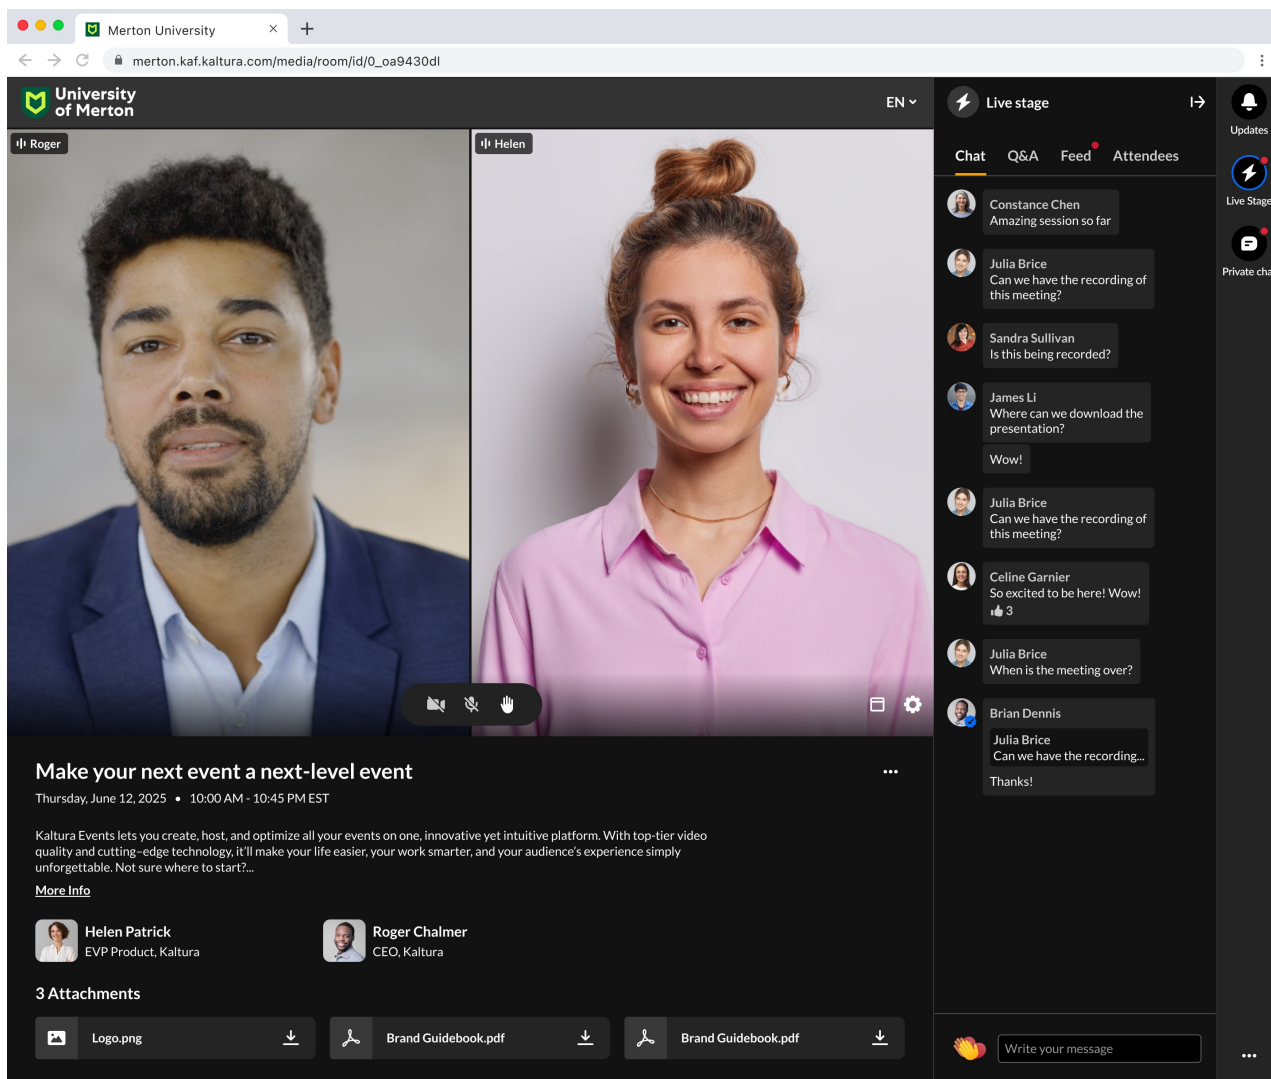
Merton University

merton.kaf.kaltura.com/media/room/id/0_oa9430dl

University of Merton

EN

Roger

Helen

Live stage

Updates

Live Stage

Private cha

Chat Q&A Feed Attendees

Constance Chen
Amazing session so far

Julia Brice
Can we have the recording of this meeting?

Sandra Sullivan
Is this being recorded?

James Li
Where can we download the presentation?

Wow!

Julia Brice
Can we have the recording of this meeting?

Celine Garnier
So excited to be here! Wow!
3

Julia Brice
When is the meeting over?

Brian Dennis
Julia Brice
Can we have the recording...
Thanks!

Make your next event a next-level event

Thursday, June 12, 2025 • 10:00 AM - 10:45 PM EST

Kaltura Events lets you create, host, and optimize all your events on one, innovative yet intuitive platform. With top-tier video quality and cutting-edge technology, it'll make your life easier, your work smarter, and your audience's experience simply unforgettable. Not sure where to start?...

More Info

Helen Patrick
EVP Product, Kaltura

Roger Chalmer
CEO, Kaltura

3 Attachments

Logo.png

Brand Guidebook.pdf

Brand Guidebook.pdf

Write your message